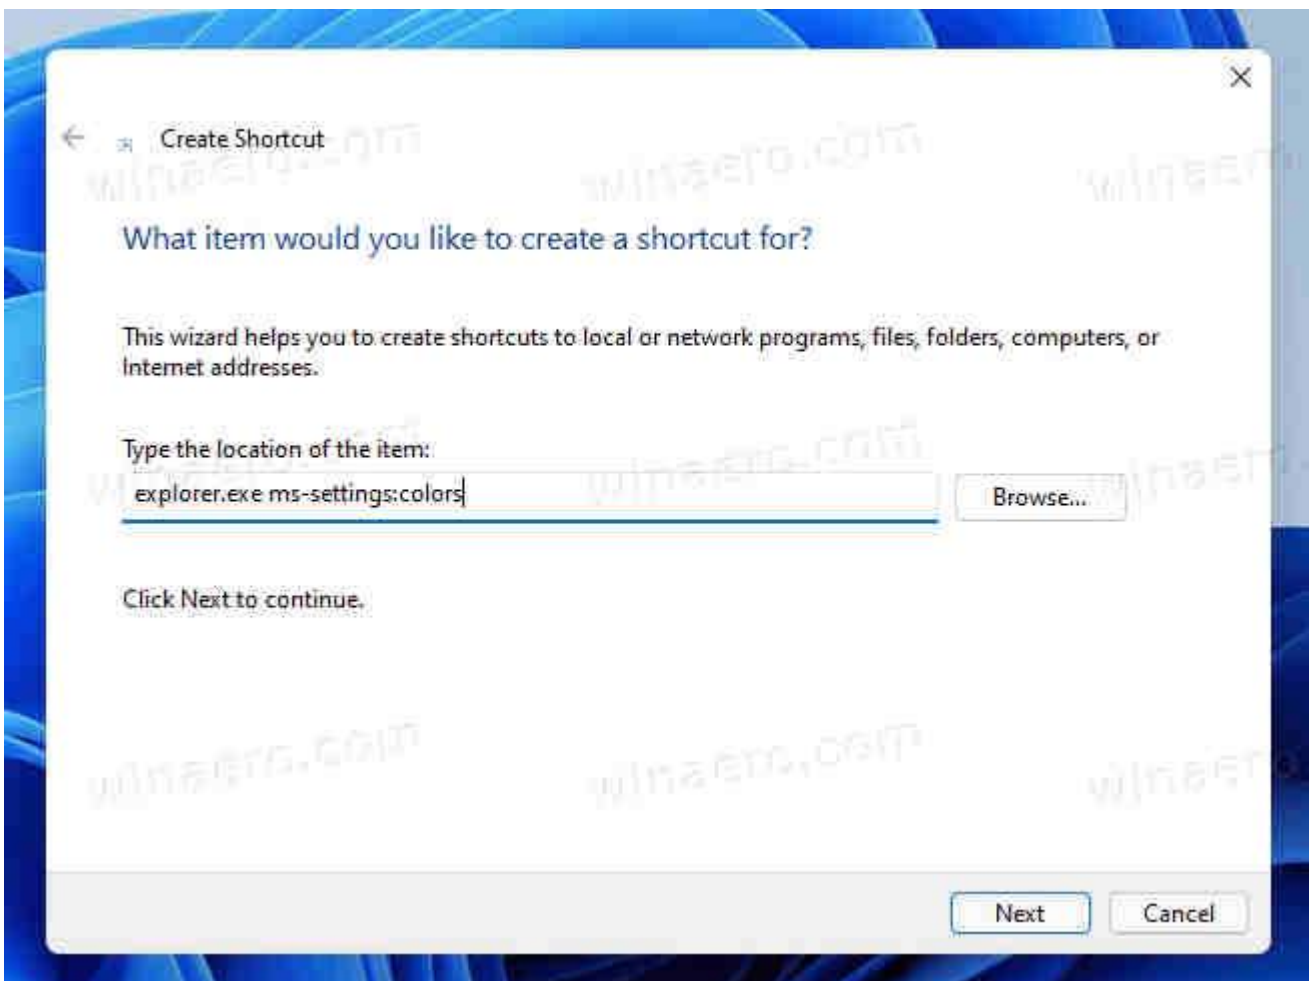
×

Create Shortcut

What item would you like to create a shortcut for?

This wizard helps you to create shortcuts to local or network programs, files, folders, computers, or Internet addresses.

Type the location of the item:

explorer.exe ms-settings:colors

Browse...

Click Next to continue.

Next

Cancel

winaero.com winaero.com winaero winaero.com winaero.com winaero winaero.com winaero.com winaero